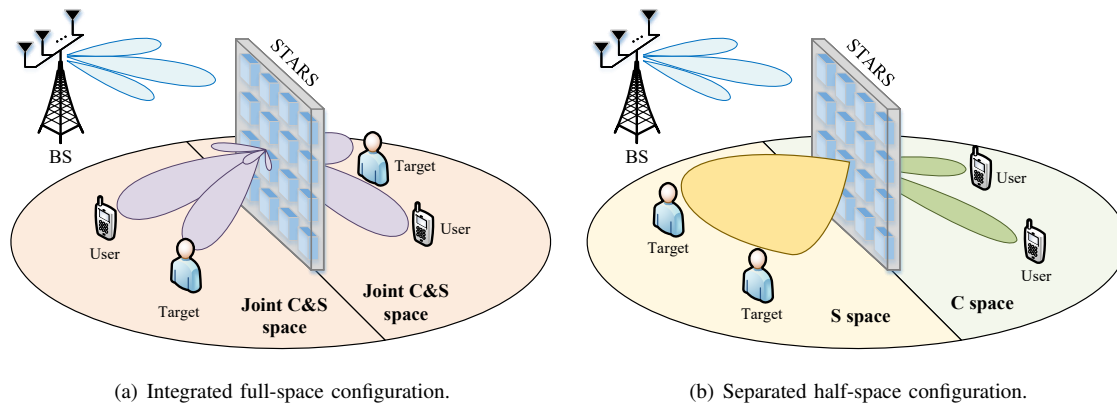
STARS

BS

Target

User

User

Target

Joint C&S space

Joint C&S space

(a) Integrated full-space configuration.

STARS

BS

Target

Target

User

User

S space

C space

(b) Separated half-space configuration.